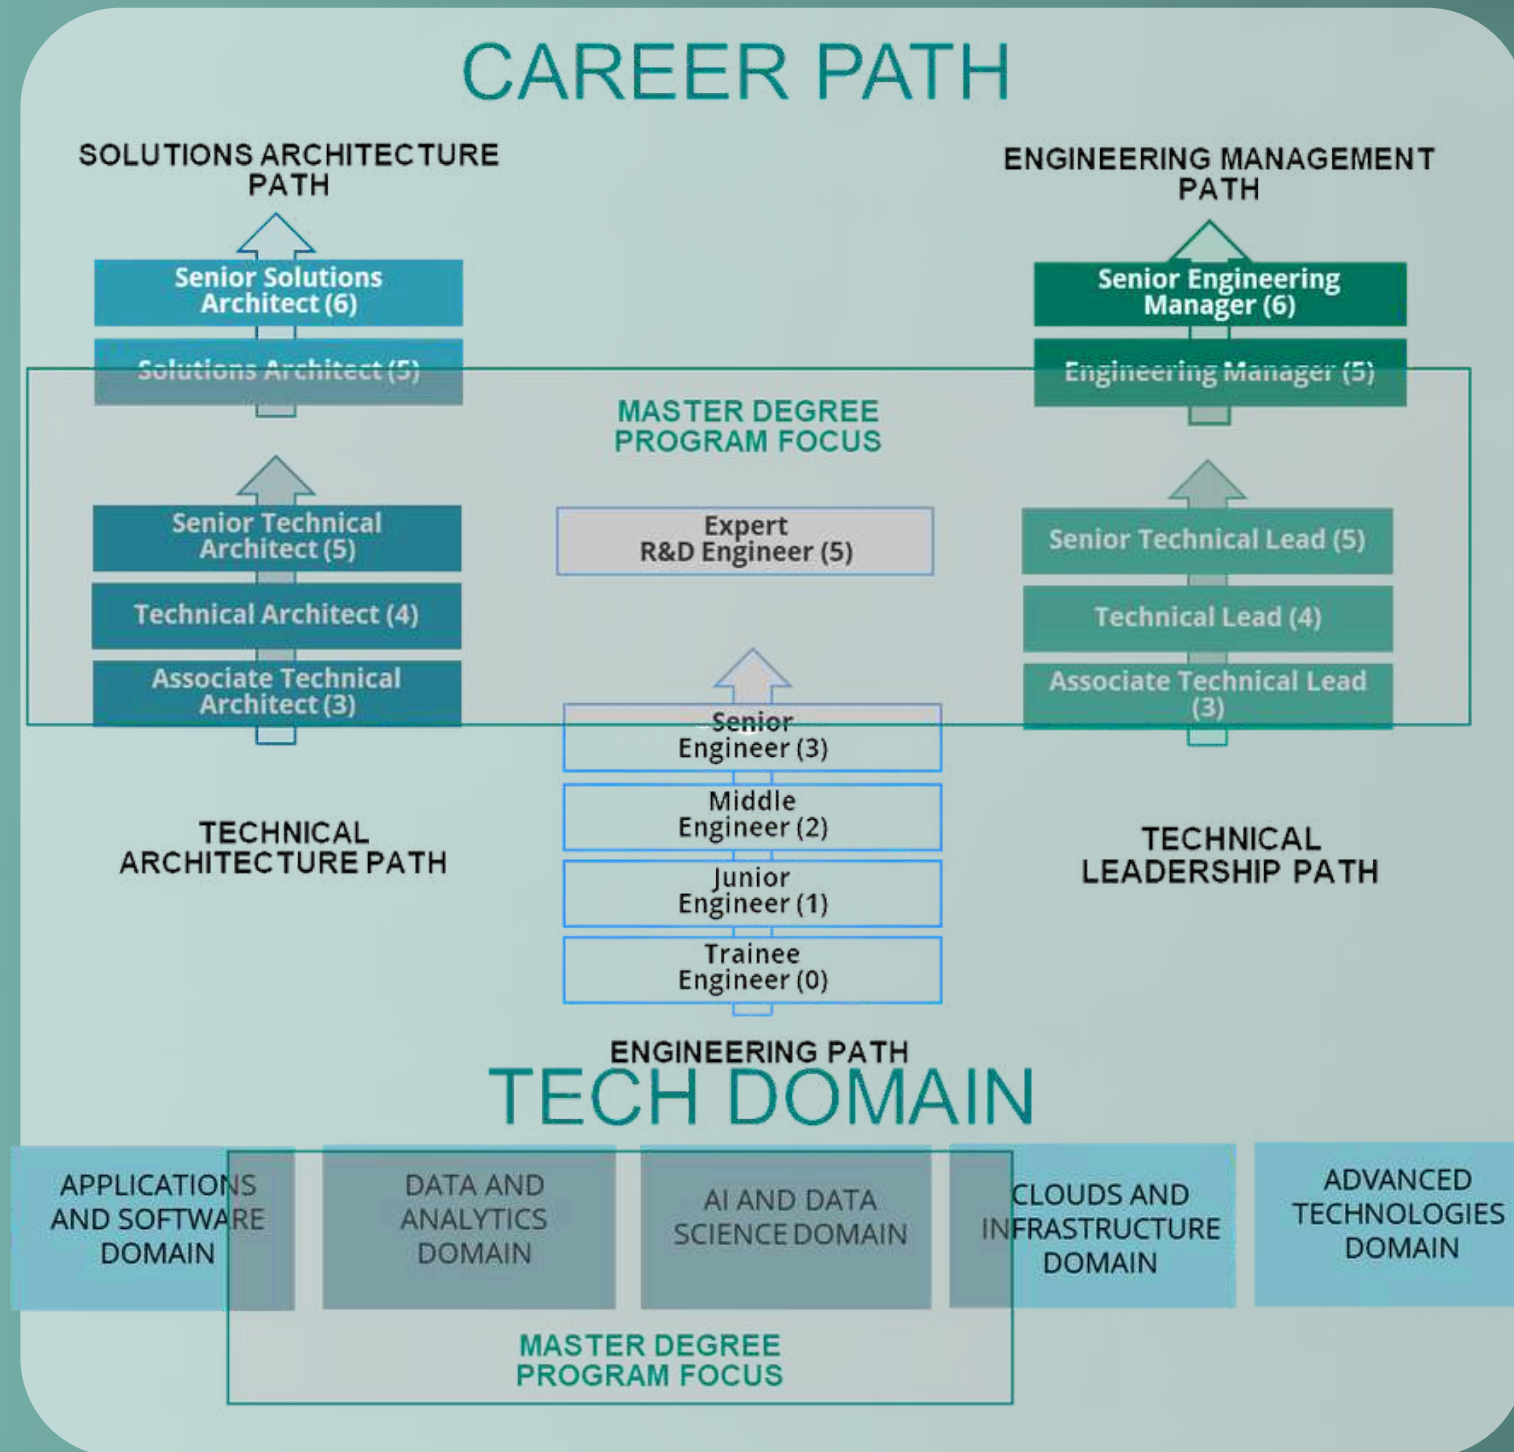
CAREER PATH

SOLUTIONS ARCHITECTURE PATH

Senior Solutions Architect (6)

Solutions Architect (5)

ENGINEERING MANAGEMENT PATH

Senior Engineering Manager (6)

Engineering Manager (5)

MASTER DEGREE PROGRAM FOCUS

Senior Technical Architect (5)

Technical Architect (4)

Associate Technical Architect (3)

Expert R&D Engineer (5)

Senior Technical Lead (5)

Technical Lead (4)

Associate Technical Lead (3)

Senior Engineer (3)

Middle Engineer (2)

Junior Engineer (1)

Trainee Engineer (0)

TECHNICAL ARCHITECTURE PATH

TECHNICAL LEADERSHIP PATH

ENGINEERING PATH

TECH DOMAIN

APPLICATIONS AND SOFTWARE DOMAIN

DATA AND ANALYTICS DOMAIN

AI AND DATA SCIENCE DOMAIN

CLOUDS AND INFRASTRUCTURE DOMAIN

ADVANCED TECHNOLOGIES DOMAIN

MASTER DEGREE PROGRAM FOCUS